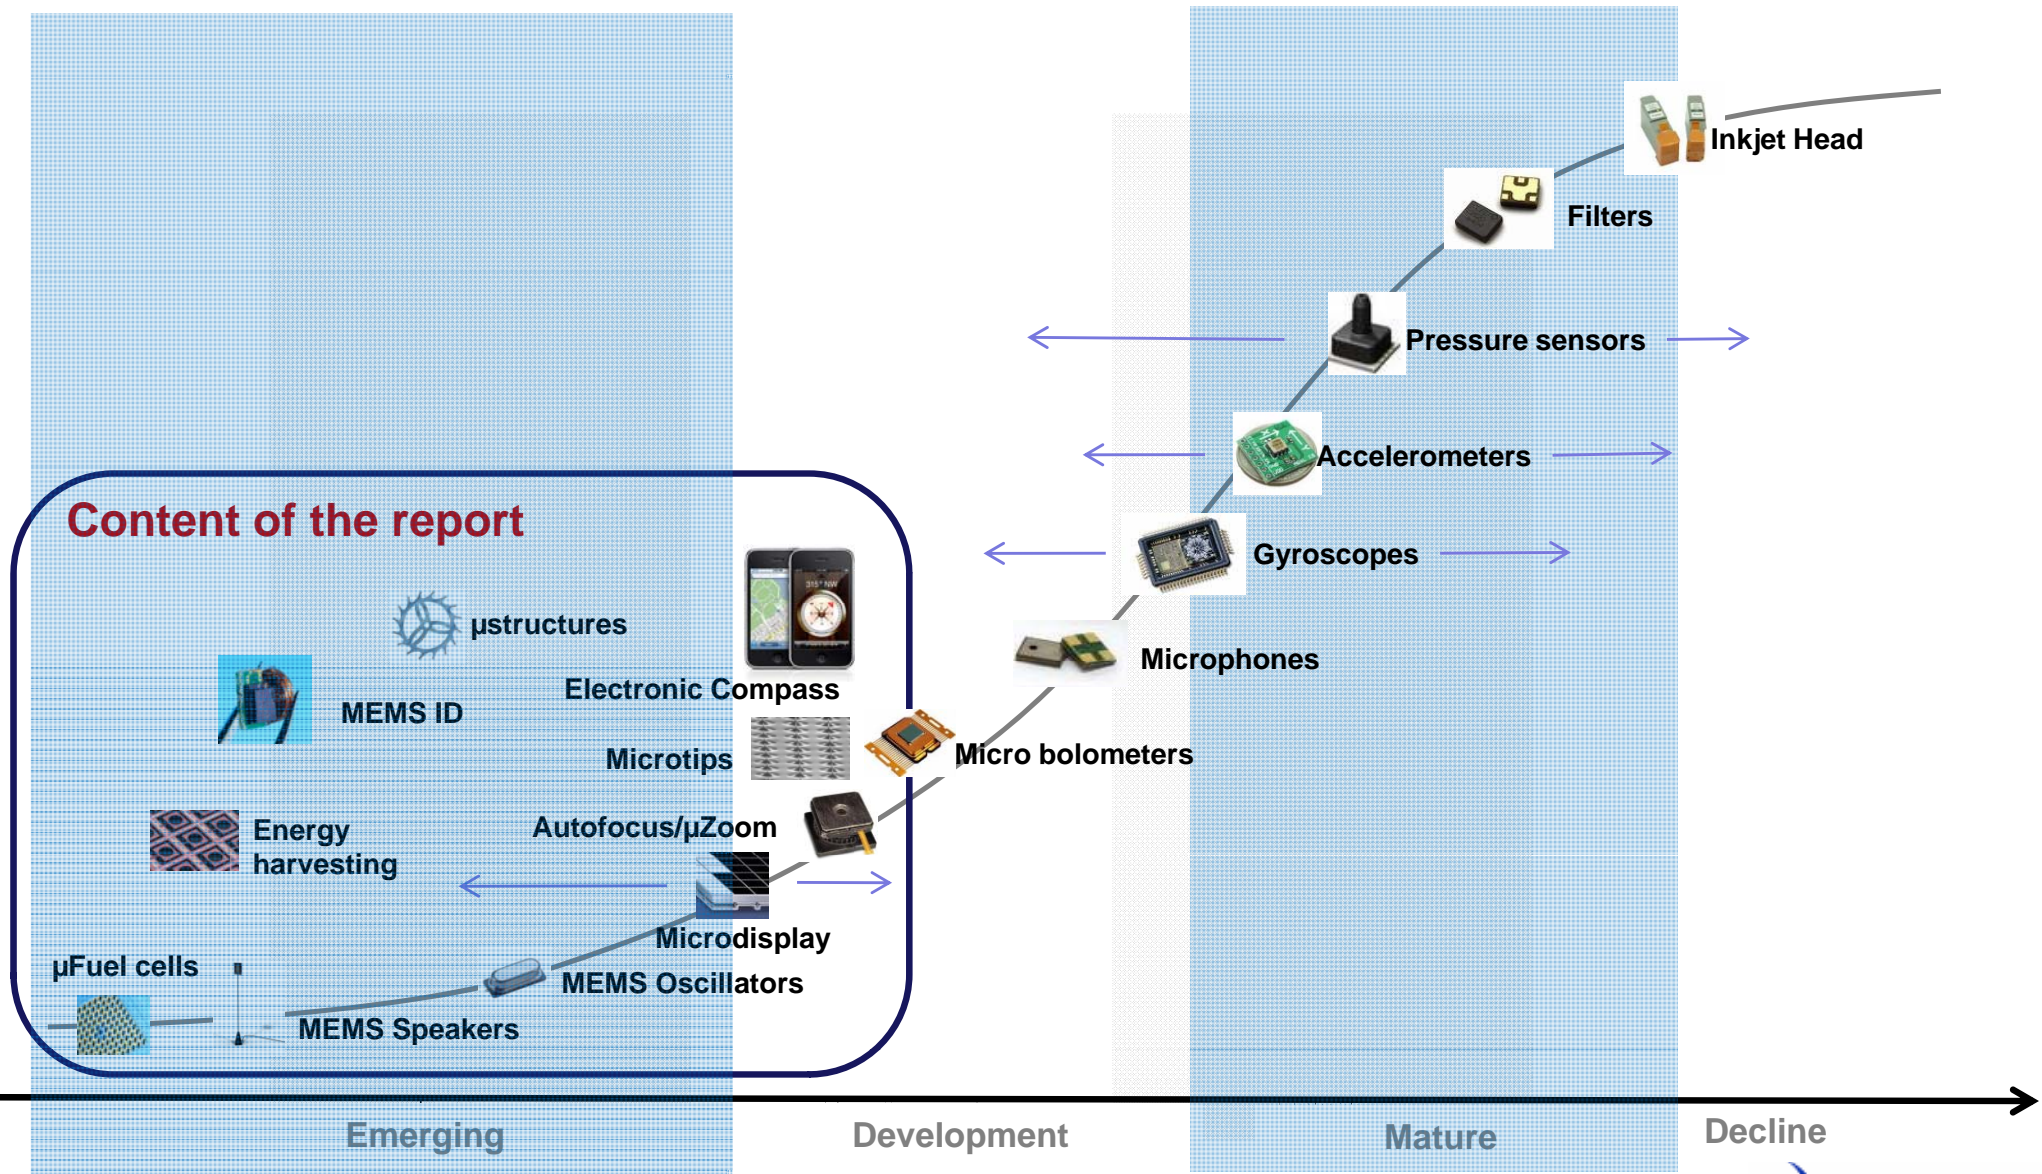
Inkjet Head

Filters

Pressure sensors

Accelerometers

Gyroscopes

Microphones

Micro bolometers

Content of the report

μstructures

Electronic Compass

MEMS ID

Microtips

Energy harvesting

Autofocus/μZoom

Microdisplay

μFuel cells

MEMS Oscillators

MEMS Speakers

Emerging

Development

Mature

Decline